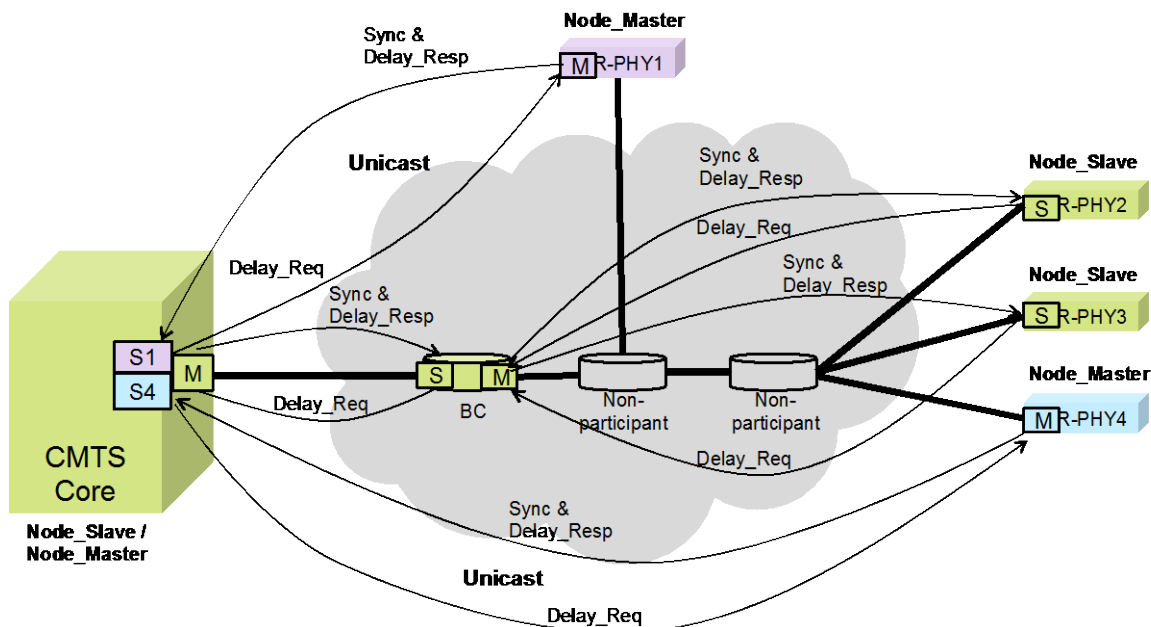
Sync & Delay_Resp

Node_Master

M R-PHY1

Unicast

Sync & Delay_Resp

Node_Slave

S R-PHY2

Delay_Req

Sync & Delay_Resp

Node_Slave

S R-PHY3

Delay_Req

Sync & Delay_Resp

S1

S4

M

S M

BC

Non-participant

Non-participant

Node_Master

M R-PHY4

Delay_Req

Delay_Req

CMTS Core

Sync & Delay_Resp

Node_Slave / Node_Master

Unicast

Delay_Req